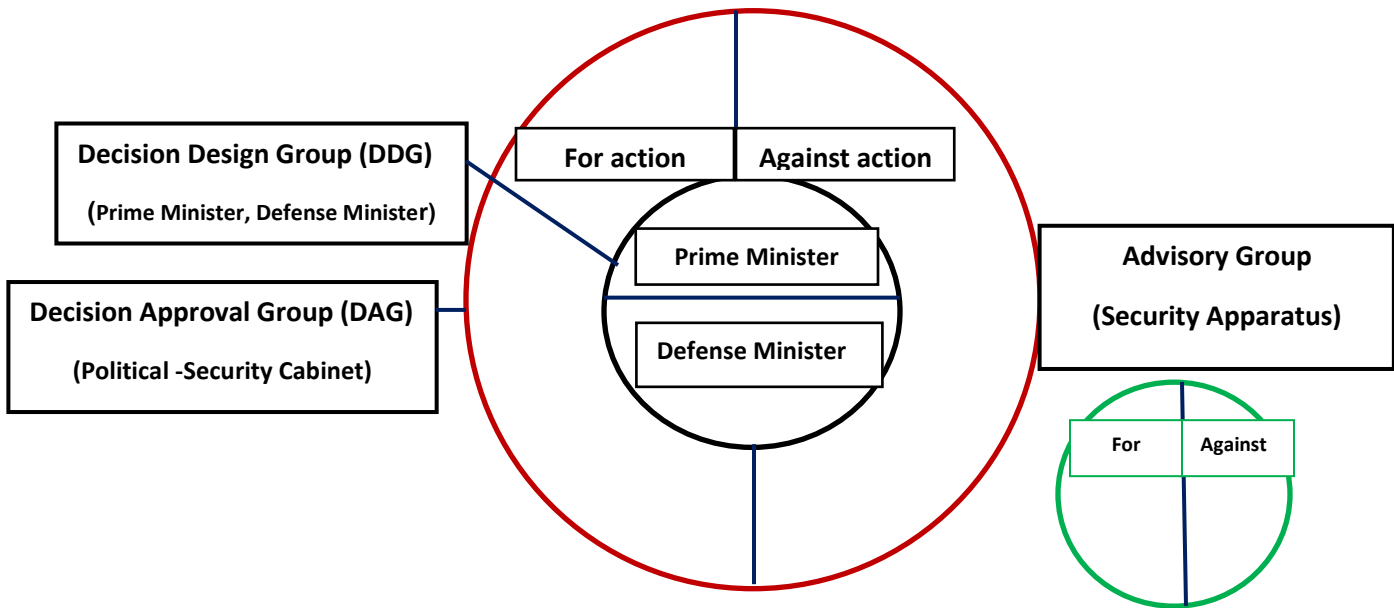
Decision Design Group (DDG)

(Prime Minister, Defense Minister)

For action

Against action

Prime Minister

Advisory Group

(Security Apparatus)

Decision Approval Group (DAG)

(Political -Security Cabinet)

Defense Minister

For

Against